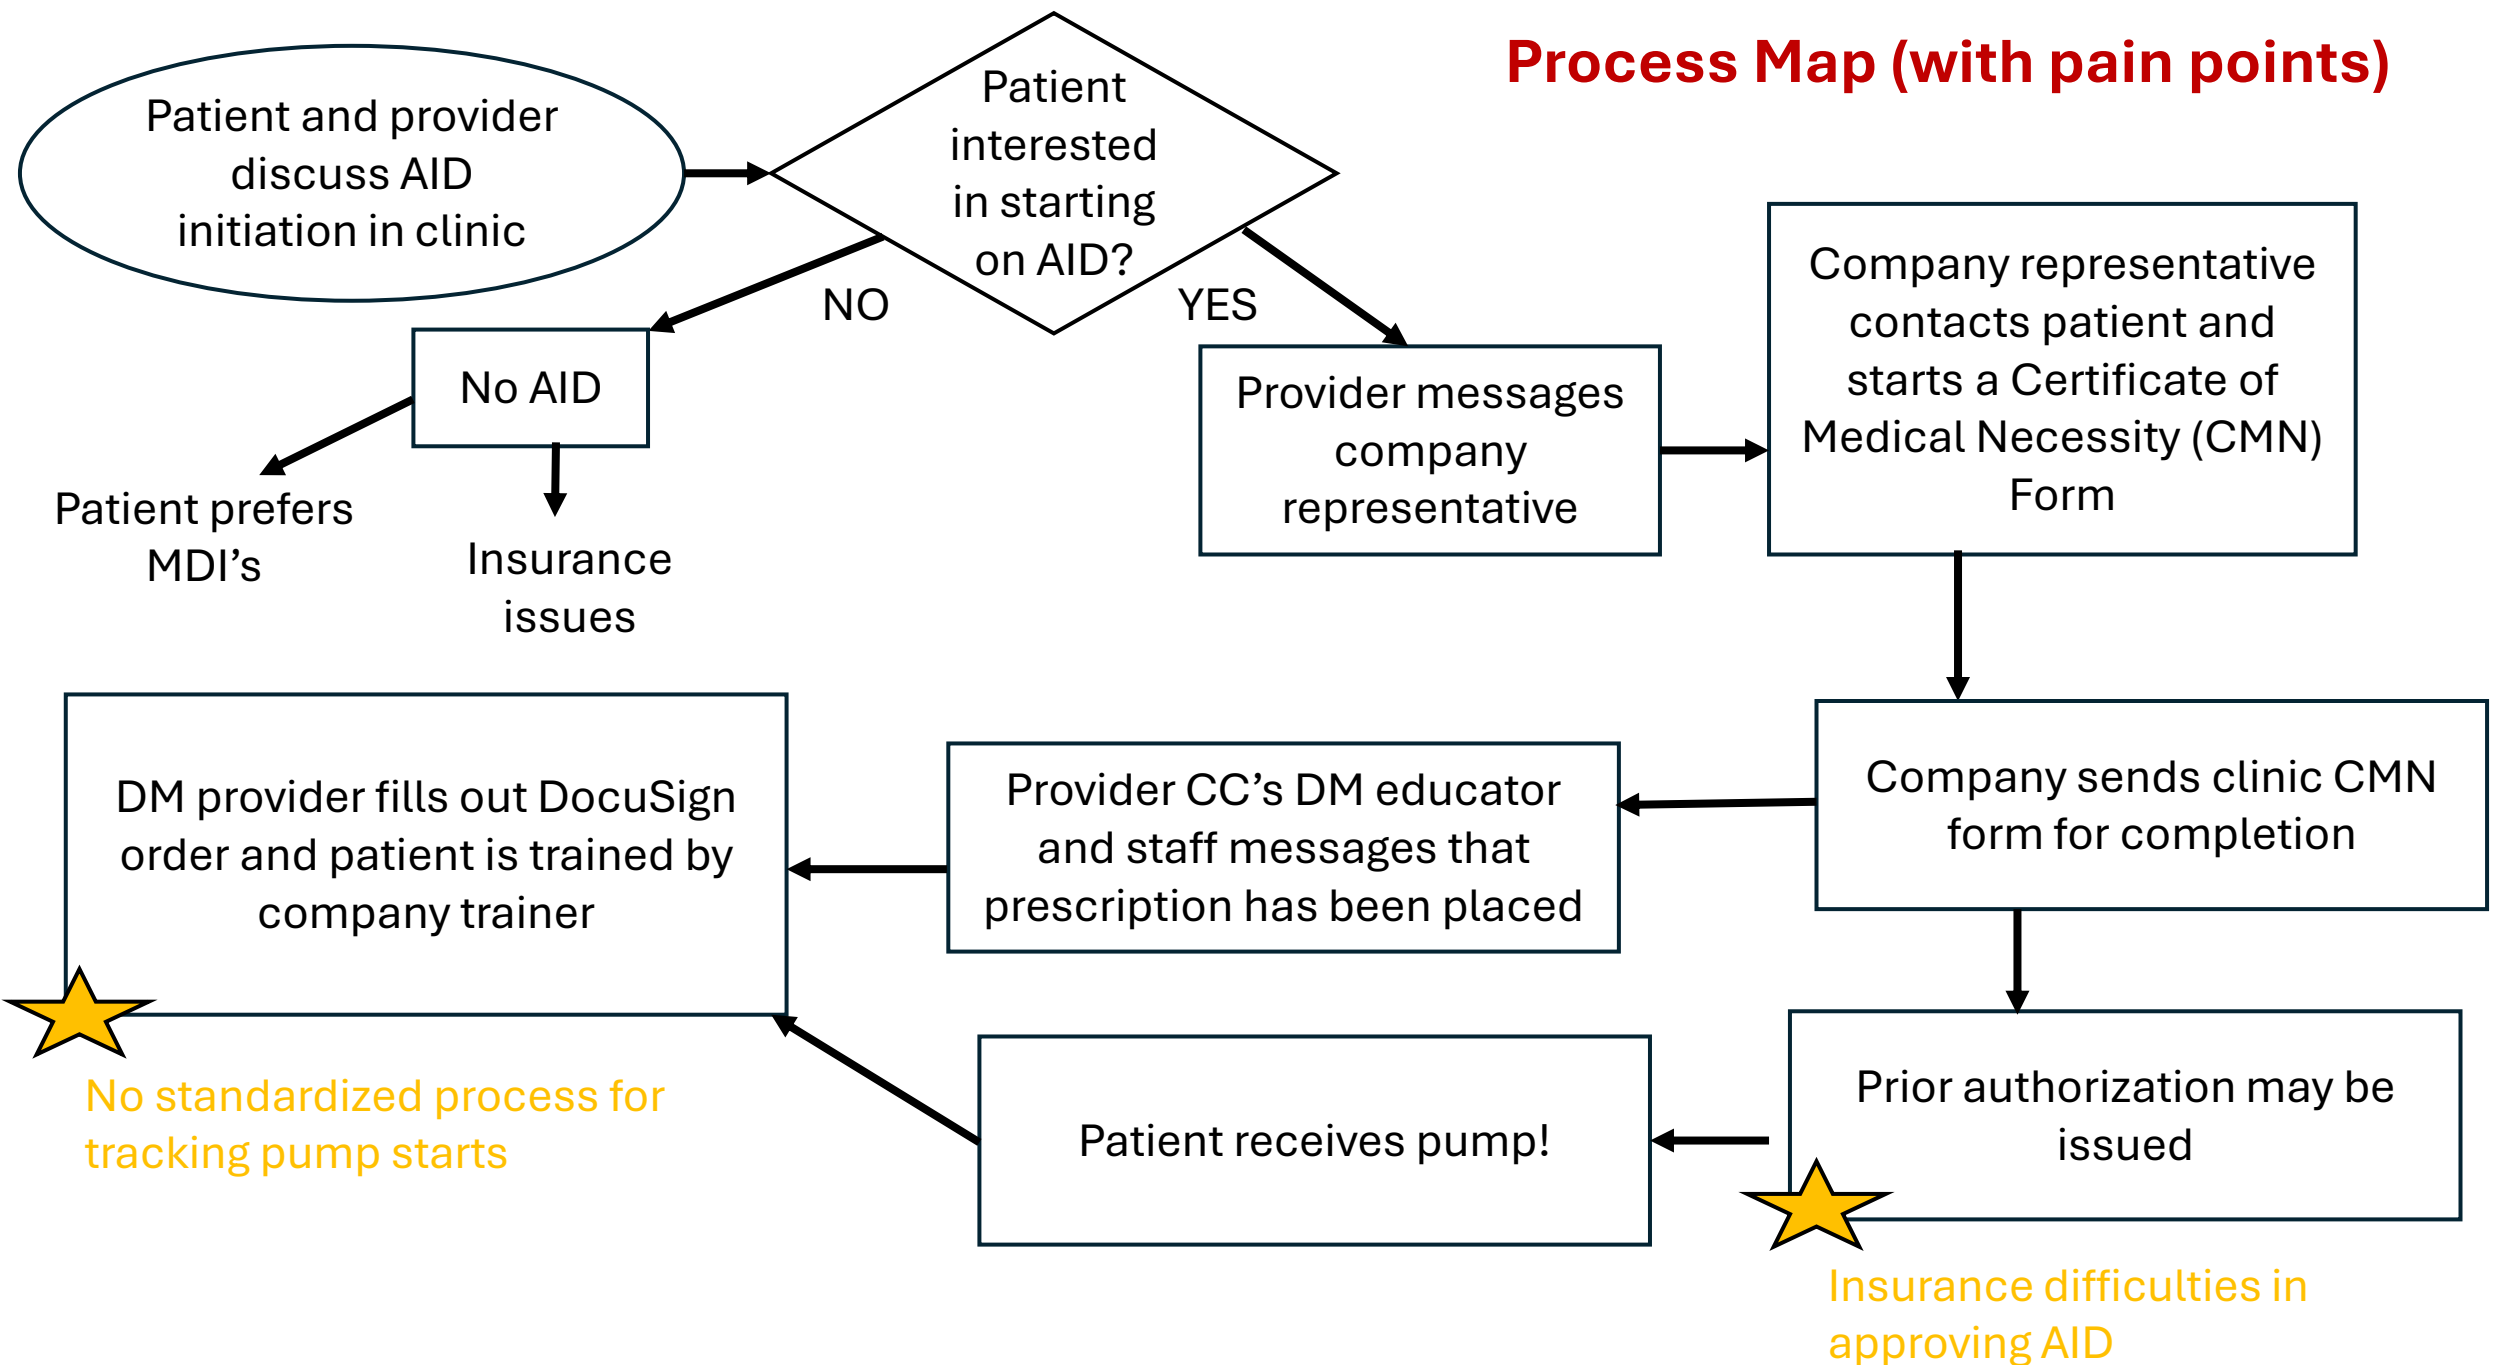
Process Map (with pain points)

Patient and provider discuss AID initiation in clinic

Patient interested in starting on AID?

NO

YES

No AID

Patient prefers MDI's

Insurance issues

Provider messages company representative

Company representative contacts patient and starts a Certificate of Medical Necessity (CMN) Form

Company sends clinic CMN form for completion

Provider CC's DM educator and staff messages that prescription has been placed

DM provider fills out DocuSign order and patient is trained by company trainer

No standardized process for tracking pump starts

Prior authorization may be issued

Patient receives pump!

Insurance difficulties in approving AID